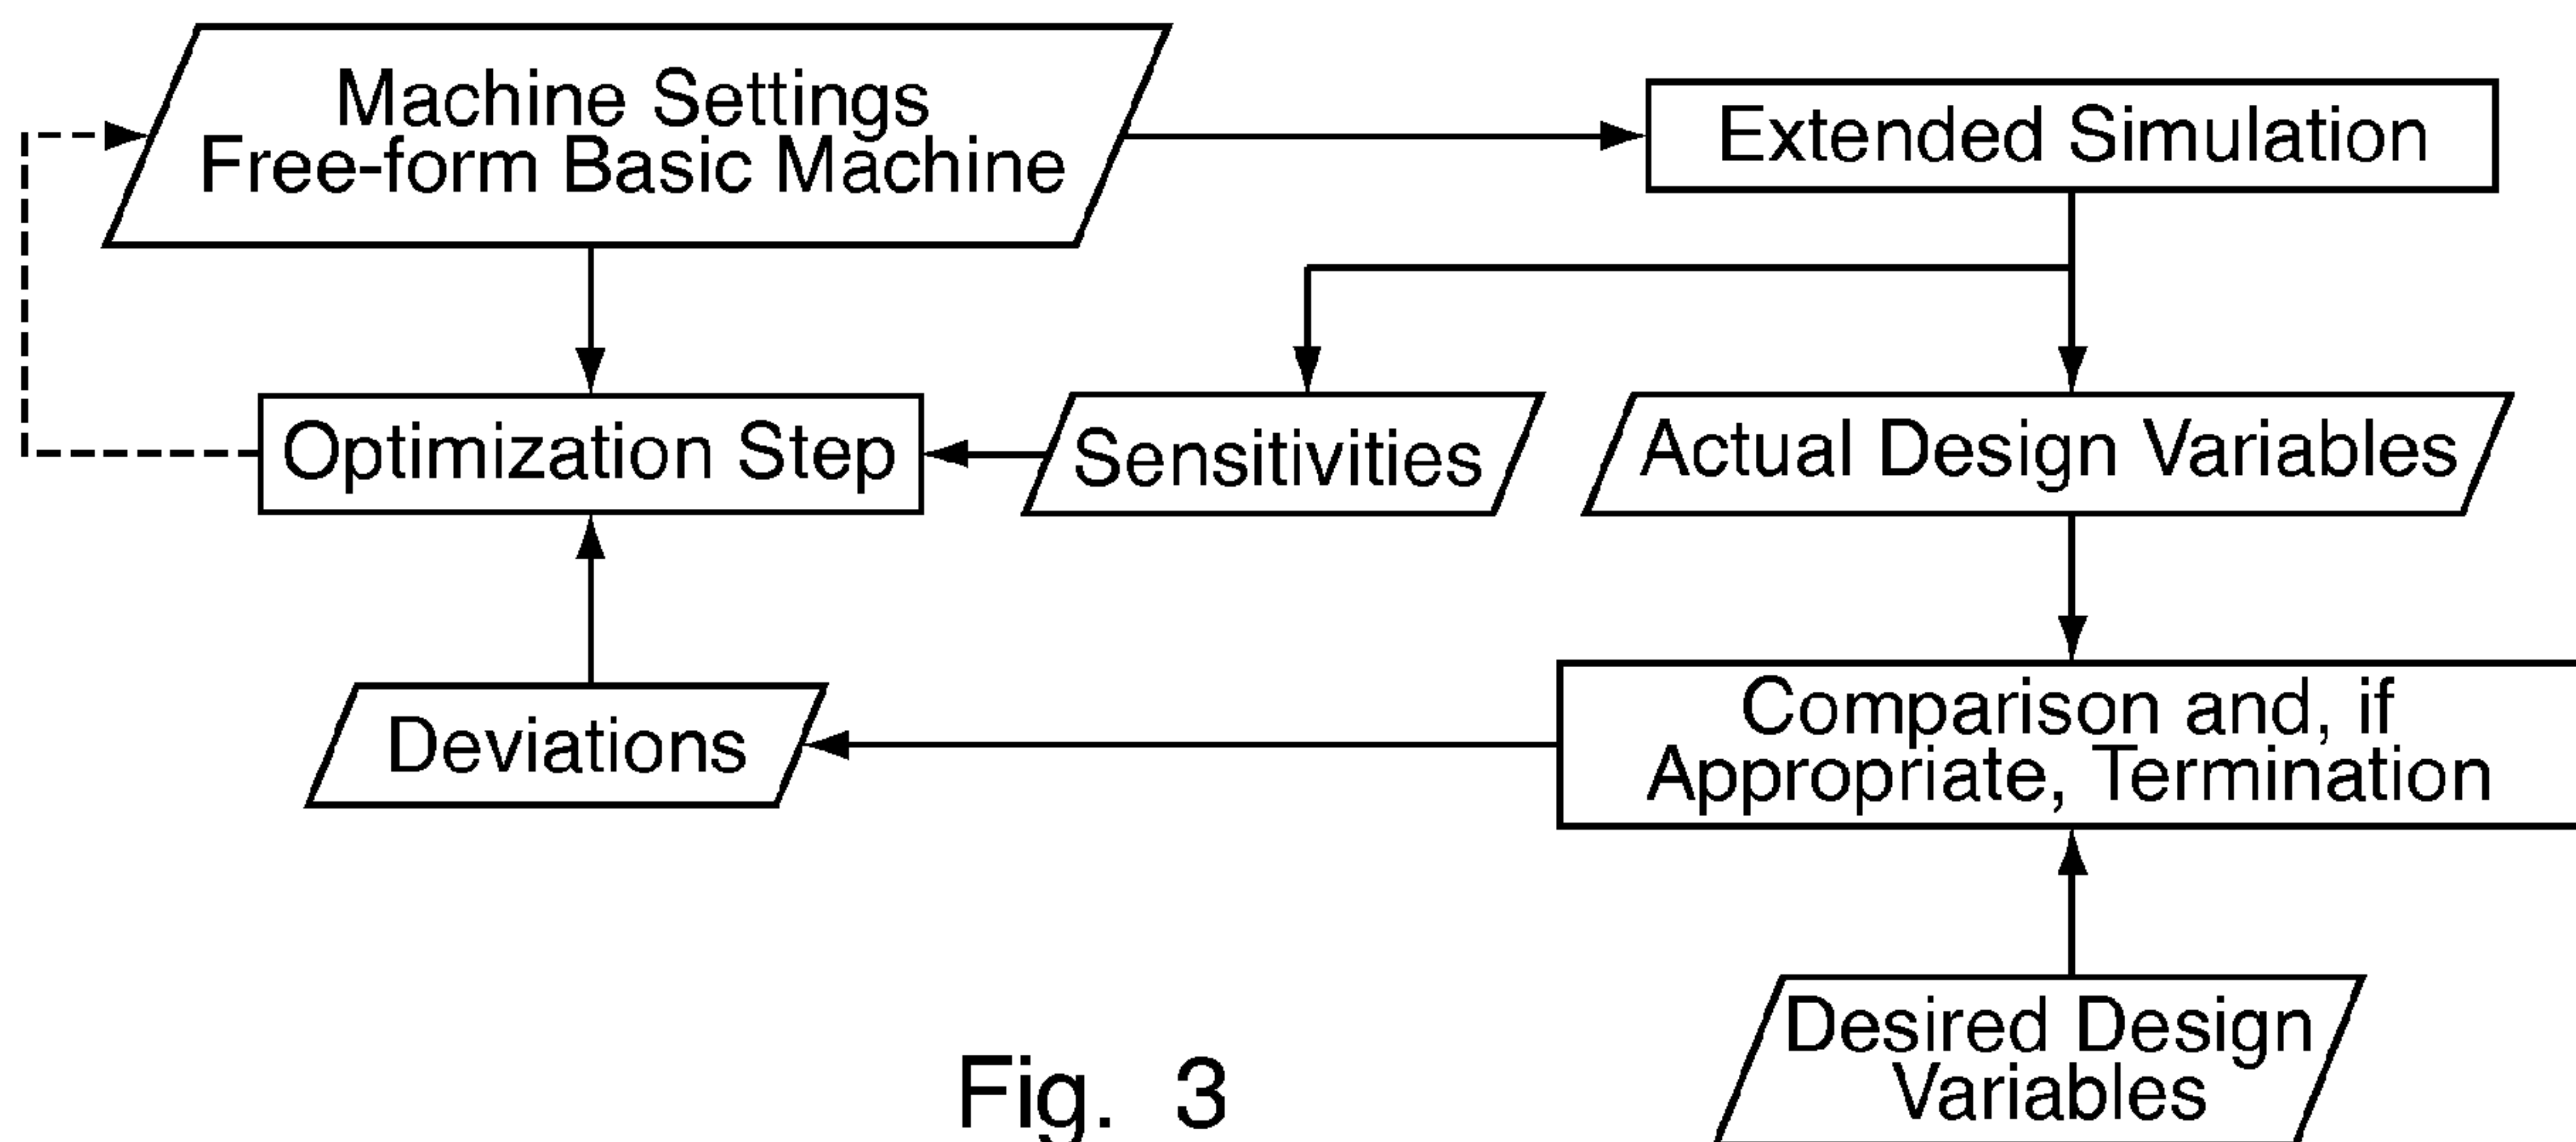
Machine Settings
Free-form Basic Machine

Extended Simulation

Optimization Step

Sensitivities

Actual Design Variables

Deviations

Comparison and, if Appropriate, Termination

Desired Design Variables

Fig. 3